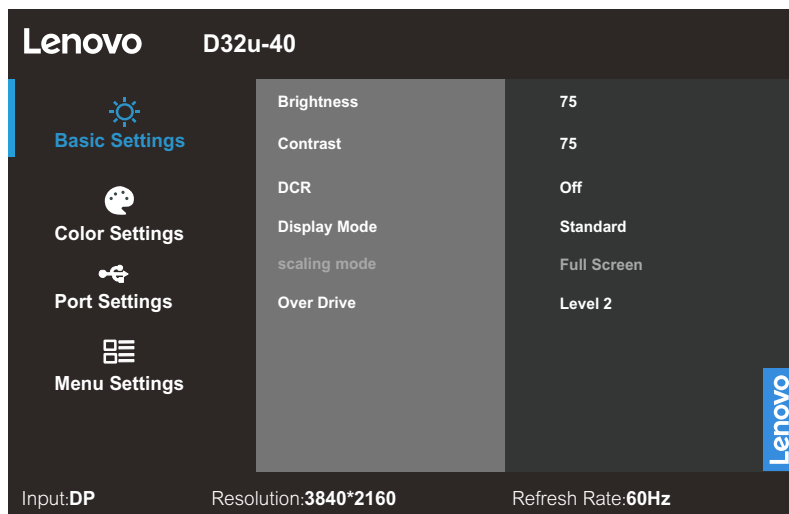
Lenovo D32u-40

Basic Settings

Color Settings

Port Settings

Menu Settings

Brightness 75

Contrast 75

DCR Off

Display Mode Standard

scaling mode Full Screen

Over Drive Level 2

Lenovo

Input:DP Resolution:3840*2160 Refresh Rate:60Hz